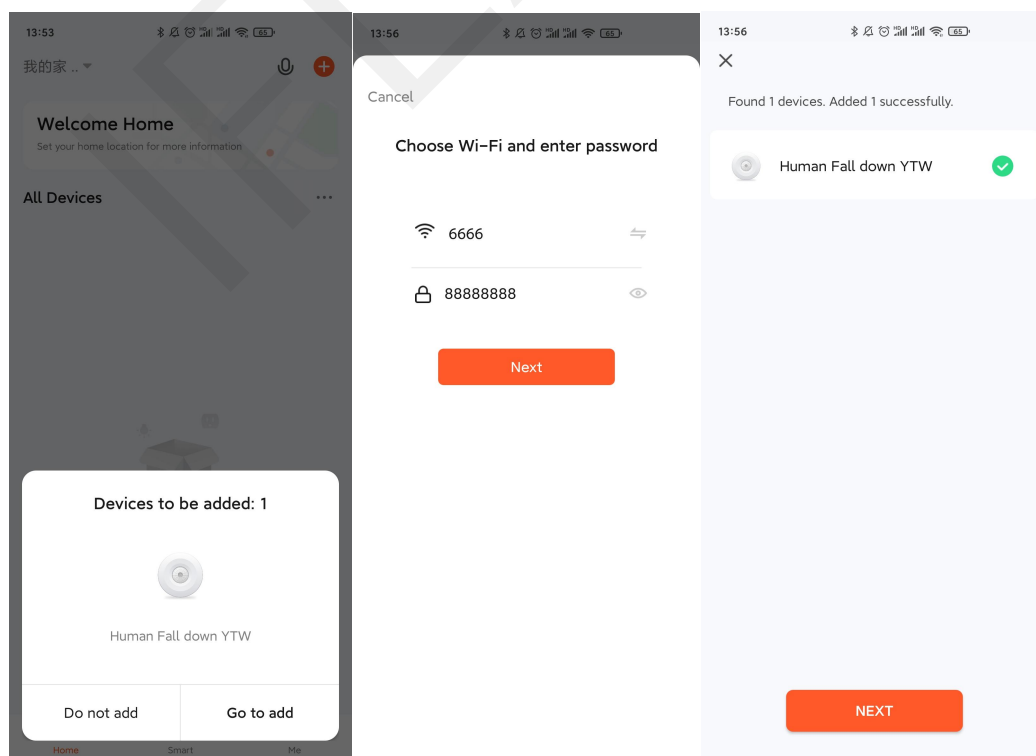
13:53

我的家 ..

Welcome Home

Set your home location for more information

All Devices

Devices to be added: 1

Human Fall down YTW

Do not add

Go to add

Home

Smart

Me

13:56

Cancel

Choose Wi-Fi and enter password

6666

88888888

Next

13:56

Found 1 devices. Added 1 successfully.

Human Fall down YTW

NEXT